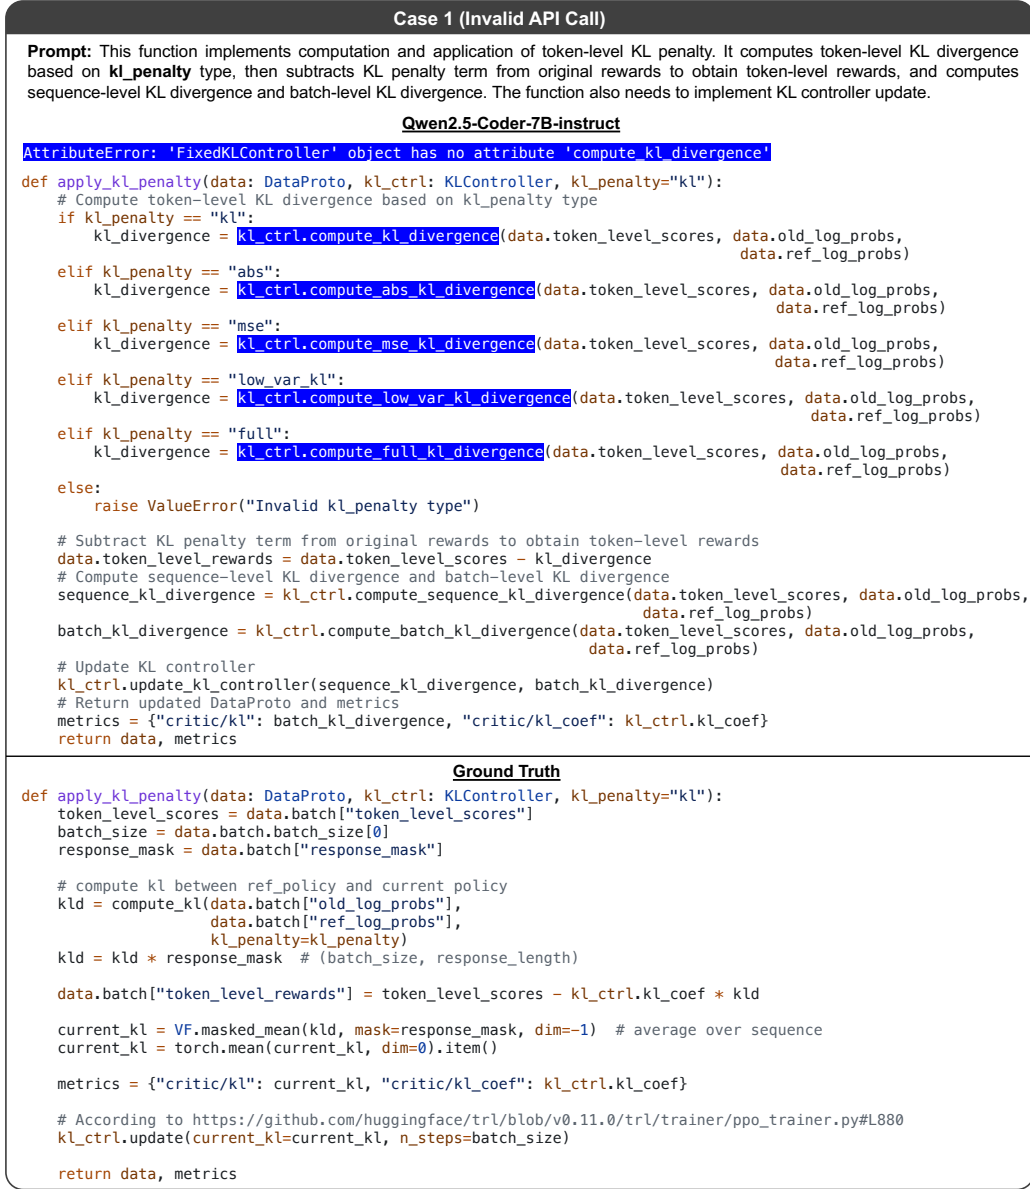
Case 1 (Invalid API Call)

**Prompt:** This function implements computation and application of token-level KL penalty. It computes token-level KL divergence based on **kl_penalty** type, then subtracts KL penalty term from original rewards to obtain token-level rewards, and computes sequence-level KL divergence and batch-level KL divergence. The function also needs to implement KL controller update.

Qwen2.5-Coder-7B-instruct

AttributeError: 'FixedKLController' object has no attribute 'compute_kl_divergence'

```
def apply_kl_penalty(data: DataProto, kl_ctrl: KLController, kl_penalty="kl"):
    # Compute token-level KL divergence based on kl_penalty type
    if kl_penalty == "kl":
        kl_divergence = kl_ctrl.compute_kl_divergence(data.token_level_scores, data.old_log_probs,
                                                      data.ref_log_probs)
    elif kl_penalty == "abs":
        kl_divergence = kl_ctrl.compute_abs_kl_divergence(data.token_level_scores, data.old_log_probs,
                                                          data.ref_log_probs)
    elif kl_penalty == "mse":
        kl_divergence = kl_ctrl.compute_mse_kl_divergence(data.token_level_scores, data.old_log_probs,
                                                          data.ref_log_probs)
    elif kl_penalty == "low_var_kl":
        kl_divergence = kl_ctrl.compute_low_var_kl_divergence(data.token_level_scores, data.old_log_probs,
                                                              data.ref_log_probs)
    elif kl_penalty == "full":
        kl_divergence = kl_ctrl.compute_full_kl_divergence(data.token_level_scores, data.old_log_probs,
                                                           data.ref_log_probs)
    else:
        raise ValueError("Invalid kl_penalty type")

    # Subtract KL penalty term from original rewards to obtain token-level rewards
    data.token_level_rewards = data.token_level_scores - kl_divergence
    # Compute sequence-level KL divergence and batch-level KL divergence
    sequence_kl_divergence = kl_ctrl.compute_sequence_kl_divergence(data.token_level_scores, data.old_log_probs,
                                                                    data.ref_log_probs)
    batch_kl_divergence = kl_ctrl.compute_batch_kl_divergence(data.token_level_scores, data.old_log_probs,
                                                              data.ref_log_probs)
    # Update KL controller
    kl_ctrl.update_kl_controller(sequence_kl_divergence, batch_kl_divergence)
    # Return updated DataProto and metrics
    metrics = {"critic/kl": batch_kl_divergence, "critic/kl_coef": kl_ctrl.kl_coef}
    return data, metrics
```

Ground Truth

```
def apply_kl_penalty(data: DataProto, kl_ctrl: KLController, kl_penalty="kl"):
    token_level_scores = data.batch["token_level_scores"]
    batch_size = data.batch.batch_size[0]
    response_mask = data.batch["response_mask"]

    # compute kl between ref_policy and current policy
    kld = compute_kl(data.batch["old_log_probs"],
                     data.batch["ref_log_probs"],
                     kl_penalty=kl_penalty)
    kld = kld * response_mask  # (batch_size, response_length)

    data.batch["token_level_rewards"] = token_level_scores - kl_ctrl.kl_coef * kld

    current_kl = VF.masked_mean(kld, mask=response_mask, dim=-1)  # average over sequence
    current_kl = torch.mean(current_kl, dim=0).item()

    metrics = {"critic/kl": current_kl, "critic/kl_coef": kl_ctrl.kl_coef}

    # According to https://github.com/huggingface/trl/blob/v0.11.0/trl/trainer/ppo_trainer.py#L880
    kl_ctrl.update(current_kl=current_kl, n_steps=batch_size)

    return data, metrics
```